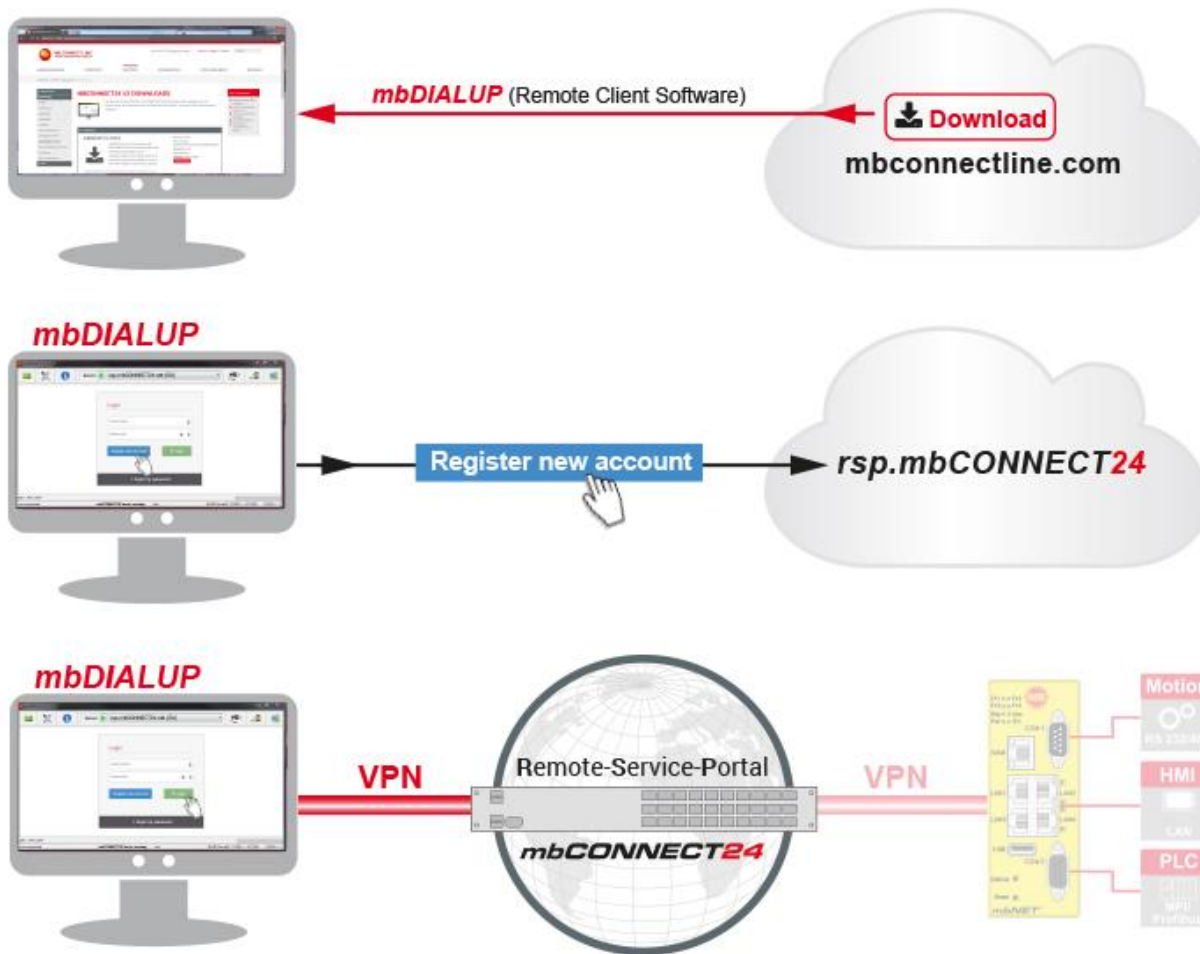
mbDIALUP (Remote Client Software)

Download

mbconnectline.com

MBCONNECT24 V2 DOWNLOADS

mbDIALUP

Register new account

rsp.mbCONNECT24

mbDIALUP

VPN

Remote-Service-Portal

mbCONNECT24

VPN

Motion

RS 232/485

HMI

LAN

PLC

MPI
Profibus

mbNET